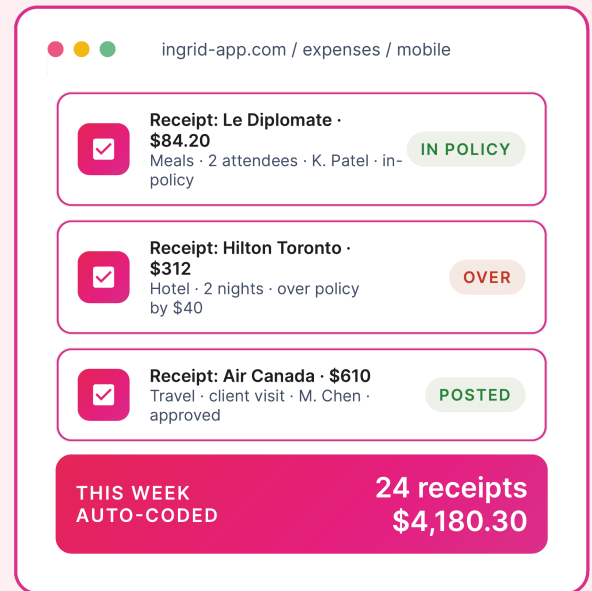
ingrid-app.com / expenses / mobile

Receipt: Le Diplomate · $84.20
Meals · 2 attendees · K. Patel · in-policy
IN POLICY

Receipt: Hilton Toronto · $312
Hotel · 2 nights · over policy by $40
OVER

Receipt: Air Canada · $610
Travel · client visit · M. Chen · approved
POSTED

THIS WEEK AUTO-CODED
24 receipts
$4,180.30